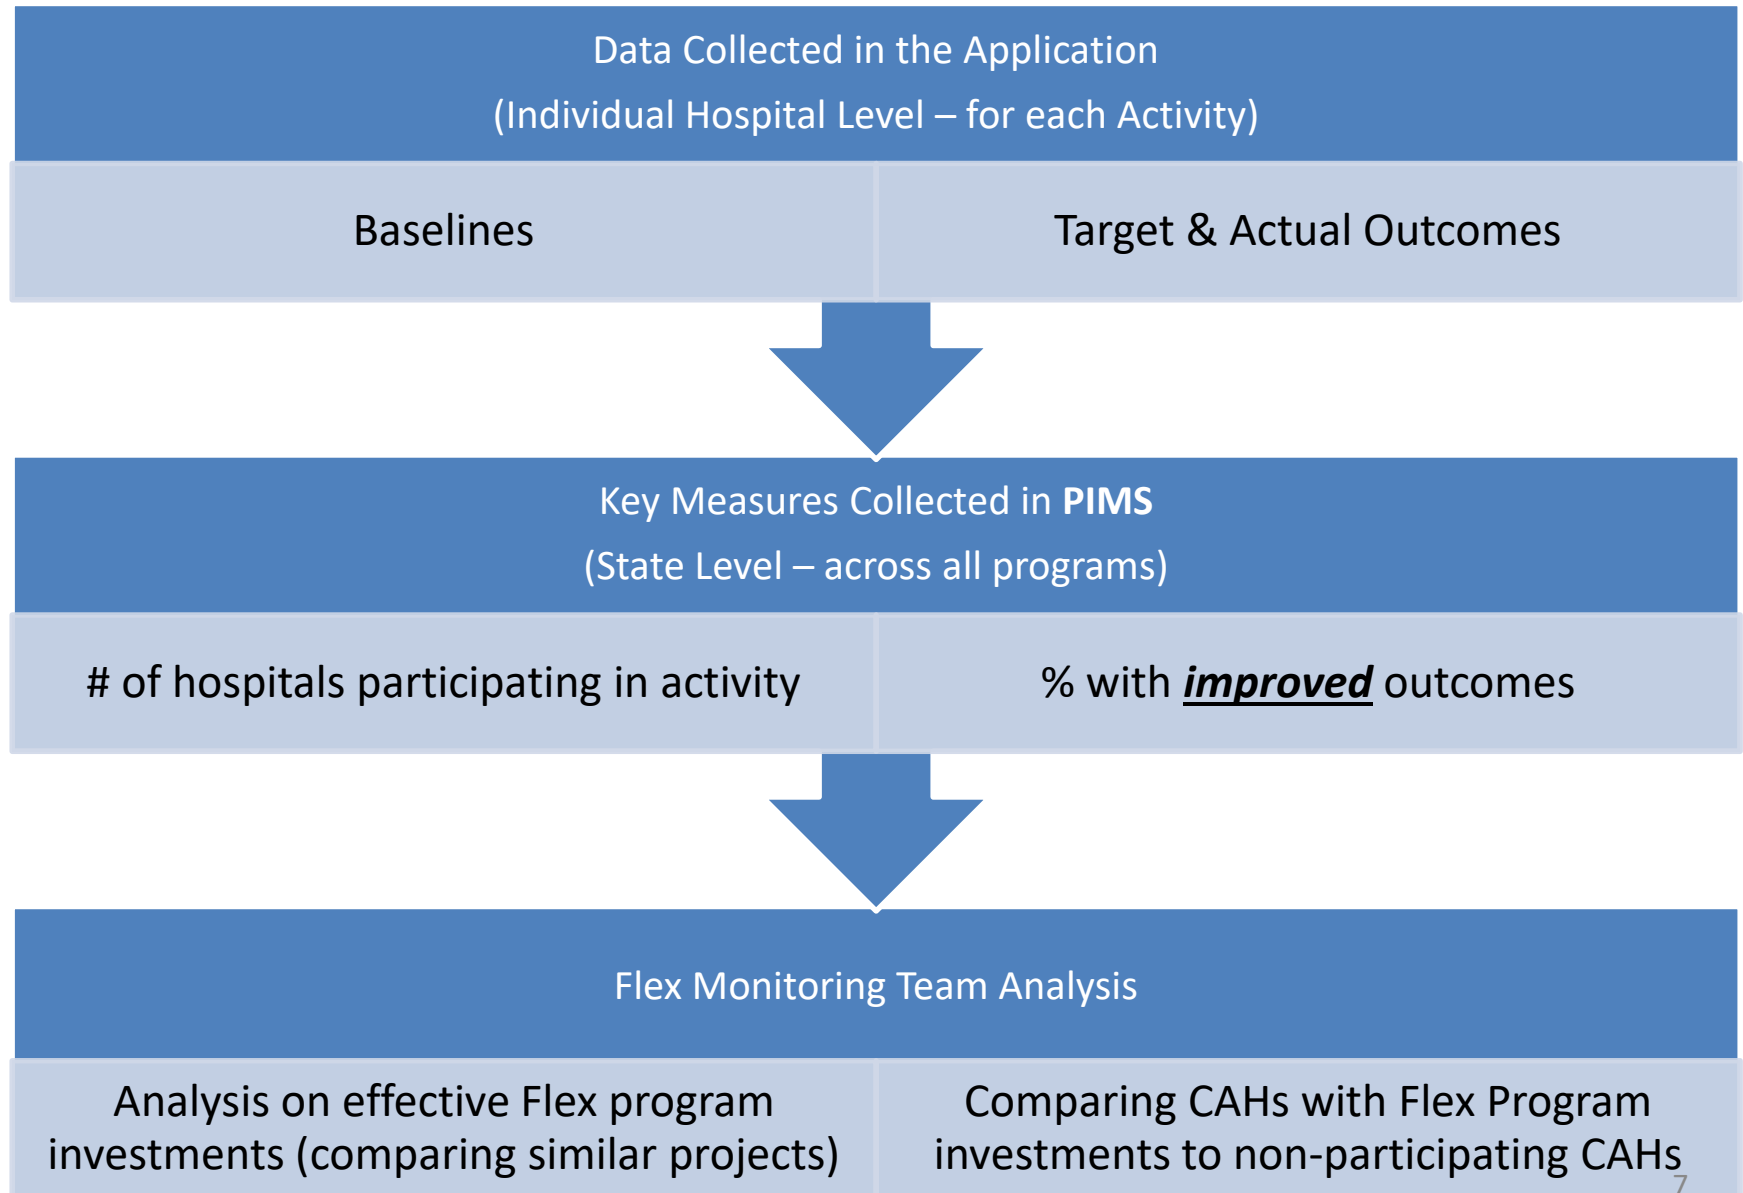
Data Collected in the Application
(Individual Hospital Level – for each Activity)

Baselines

Target & Actual Outcomes

Key Measures Collected in **PIMS**
(State Level – across all programs)

# of hospitals participating in activity

% with ***improved*** outcomes

Flex Monitoring Team Analysis

Analysis on effective Flex program investments (comparing similar projects)

Comparing CAHs with Flex Program investments to non-participating CAHs

7